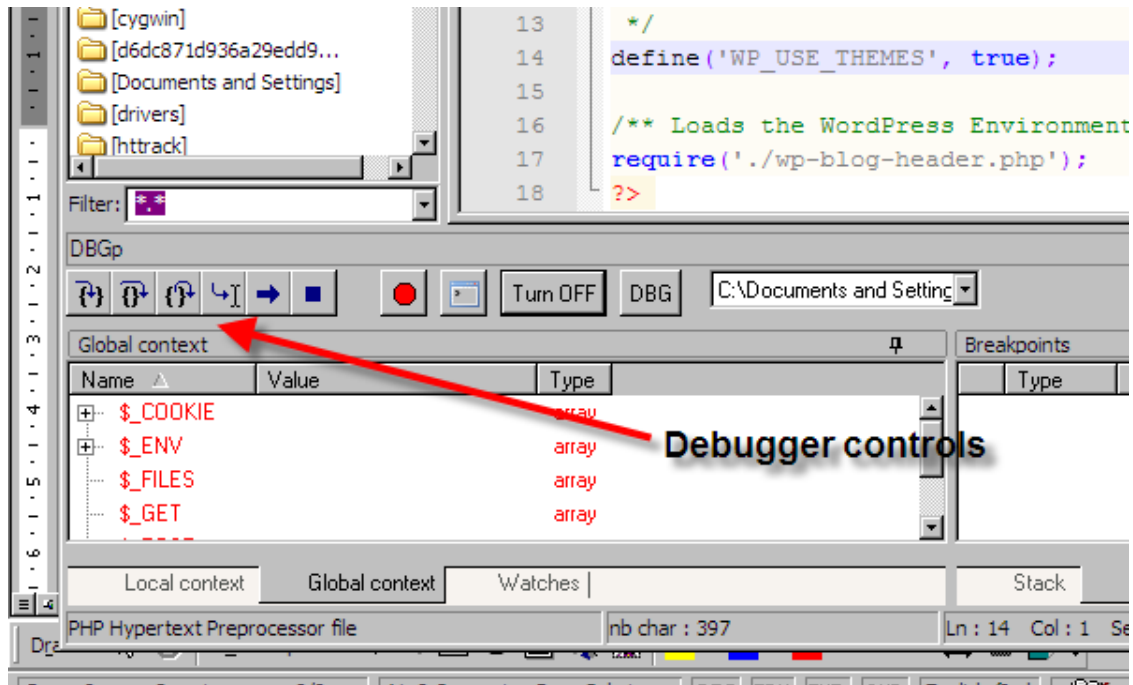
[cygwin]
[d6dc871d936a29edd9...
[Documents and Settings]
[drivers]
[httrack]

Filter: *.*

13 */
14 define('WP_USE_THEMES', true);
15
16 /** Loads the WordPress Environment
17 require('./wp-blog-header.php');
18 ?>

DBGp

Turn OFF DBG C:\Documents and Setting

Global context

Breakpoints

| Name | Value | Type |
|---|---|---|
| $_COOKIE | | array |
| $_ENV | | array |
| $_FILES | | array |
| $_GET | | array |

Type

Debugger controls

Local context Global context Watches

Stack

PHP Hypertext Preprocessor file nb char : 397 Ln : 14 Col : 1 Se

Dra